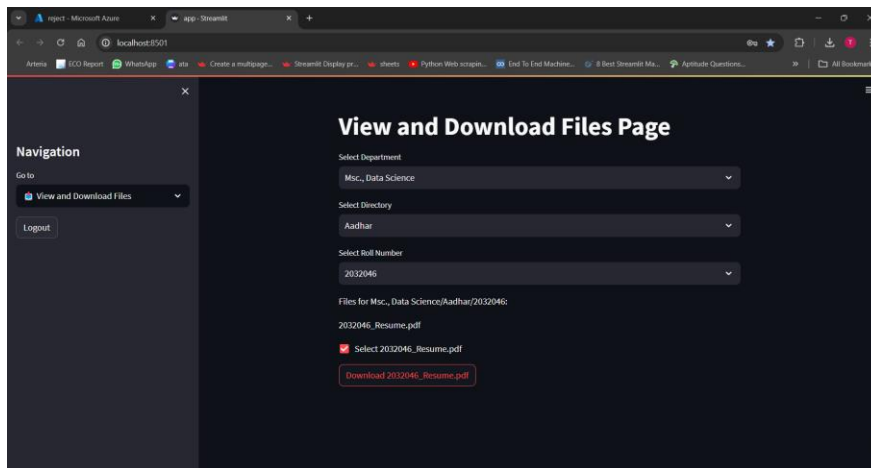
reject - Microsoft Azure
app · Streamlit
localhost:8501
Arteria ECO Report WhatsApp ata Create a multipage... Streamlit Display pr... sheets Python Web scrapin... End To End Machine... 8 Best Streamlit Ma... Aptitude Questions...
All Bookmarks

Navigation
Go to
View and Download Files
Logout

View and Download Files Page
Select Department
Msc., Data Science
Select Directory
Aadhar
Select Roll Number
2032046
Files for Msc., Data Science/Aadhar/2032046:
2032046_Resume.pdf
Select 2032046_Resume.pdf
Download 2032046_Resume.pdf